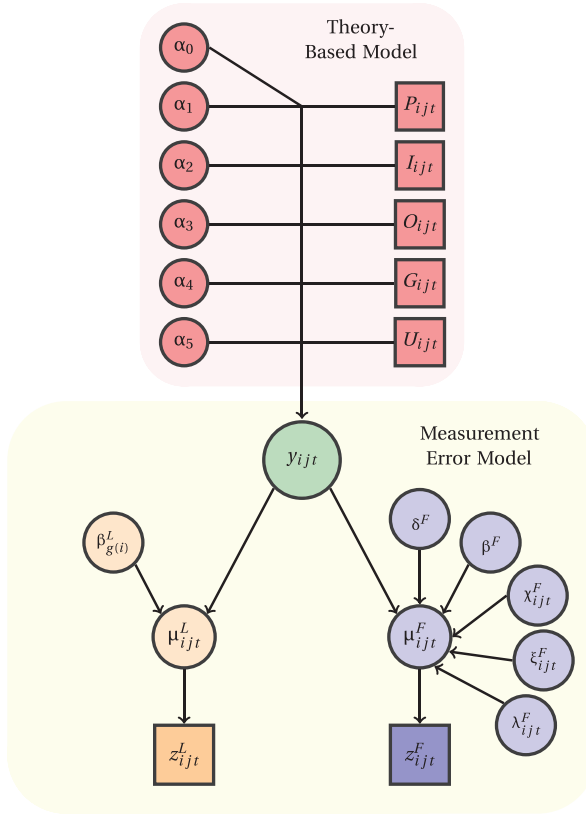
Theory-Based Model

$\alpha_0$

$\alpha_1$

$P_{ijt}$

$\alpha_2$

$I_{ijt}$

$\alpha_3$

$O_{ijt}$

$\alpha_4$

$G_{ijt}$

$\alpha_5$

$U_{ijt}$

Measurement Error Model

$y_{ijt}$

$\beta^L_{g(i)}$

$\delta^F$

$\beta^F$

$\chi^F_{ijt}$

$\mu^L_{ijt}$

$\mu^F_{ijt}$

$\xi^F_{ijt}$

$\lambda^F_{ijt}$

$z^L_{ijt}$

$z^F_{ijt}$